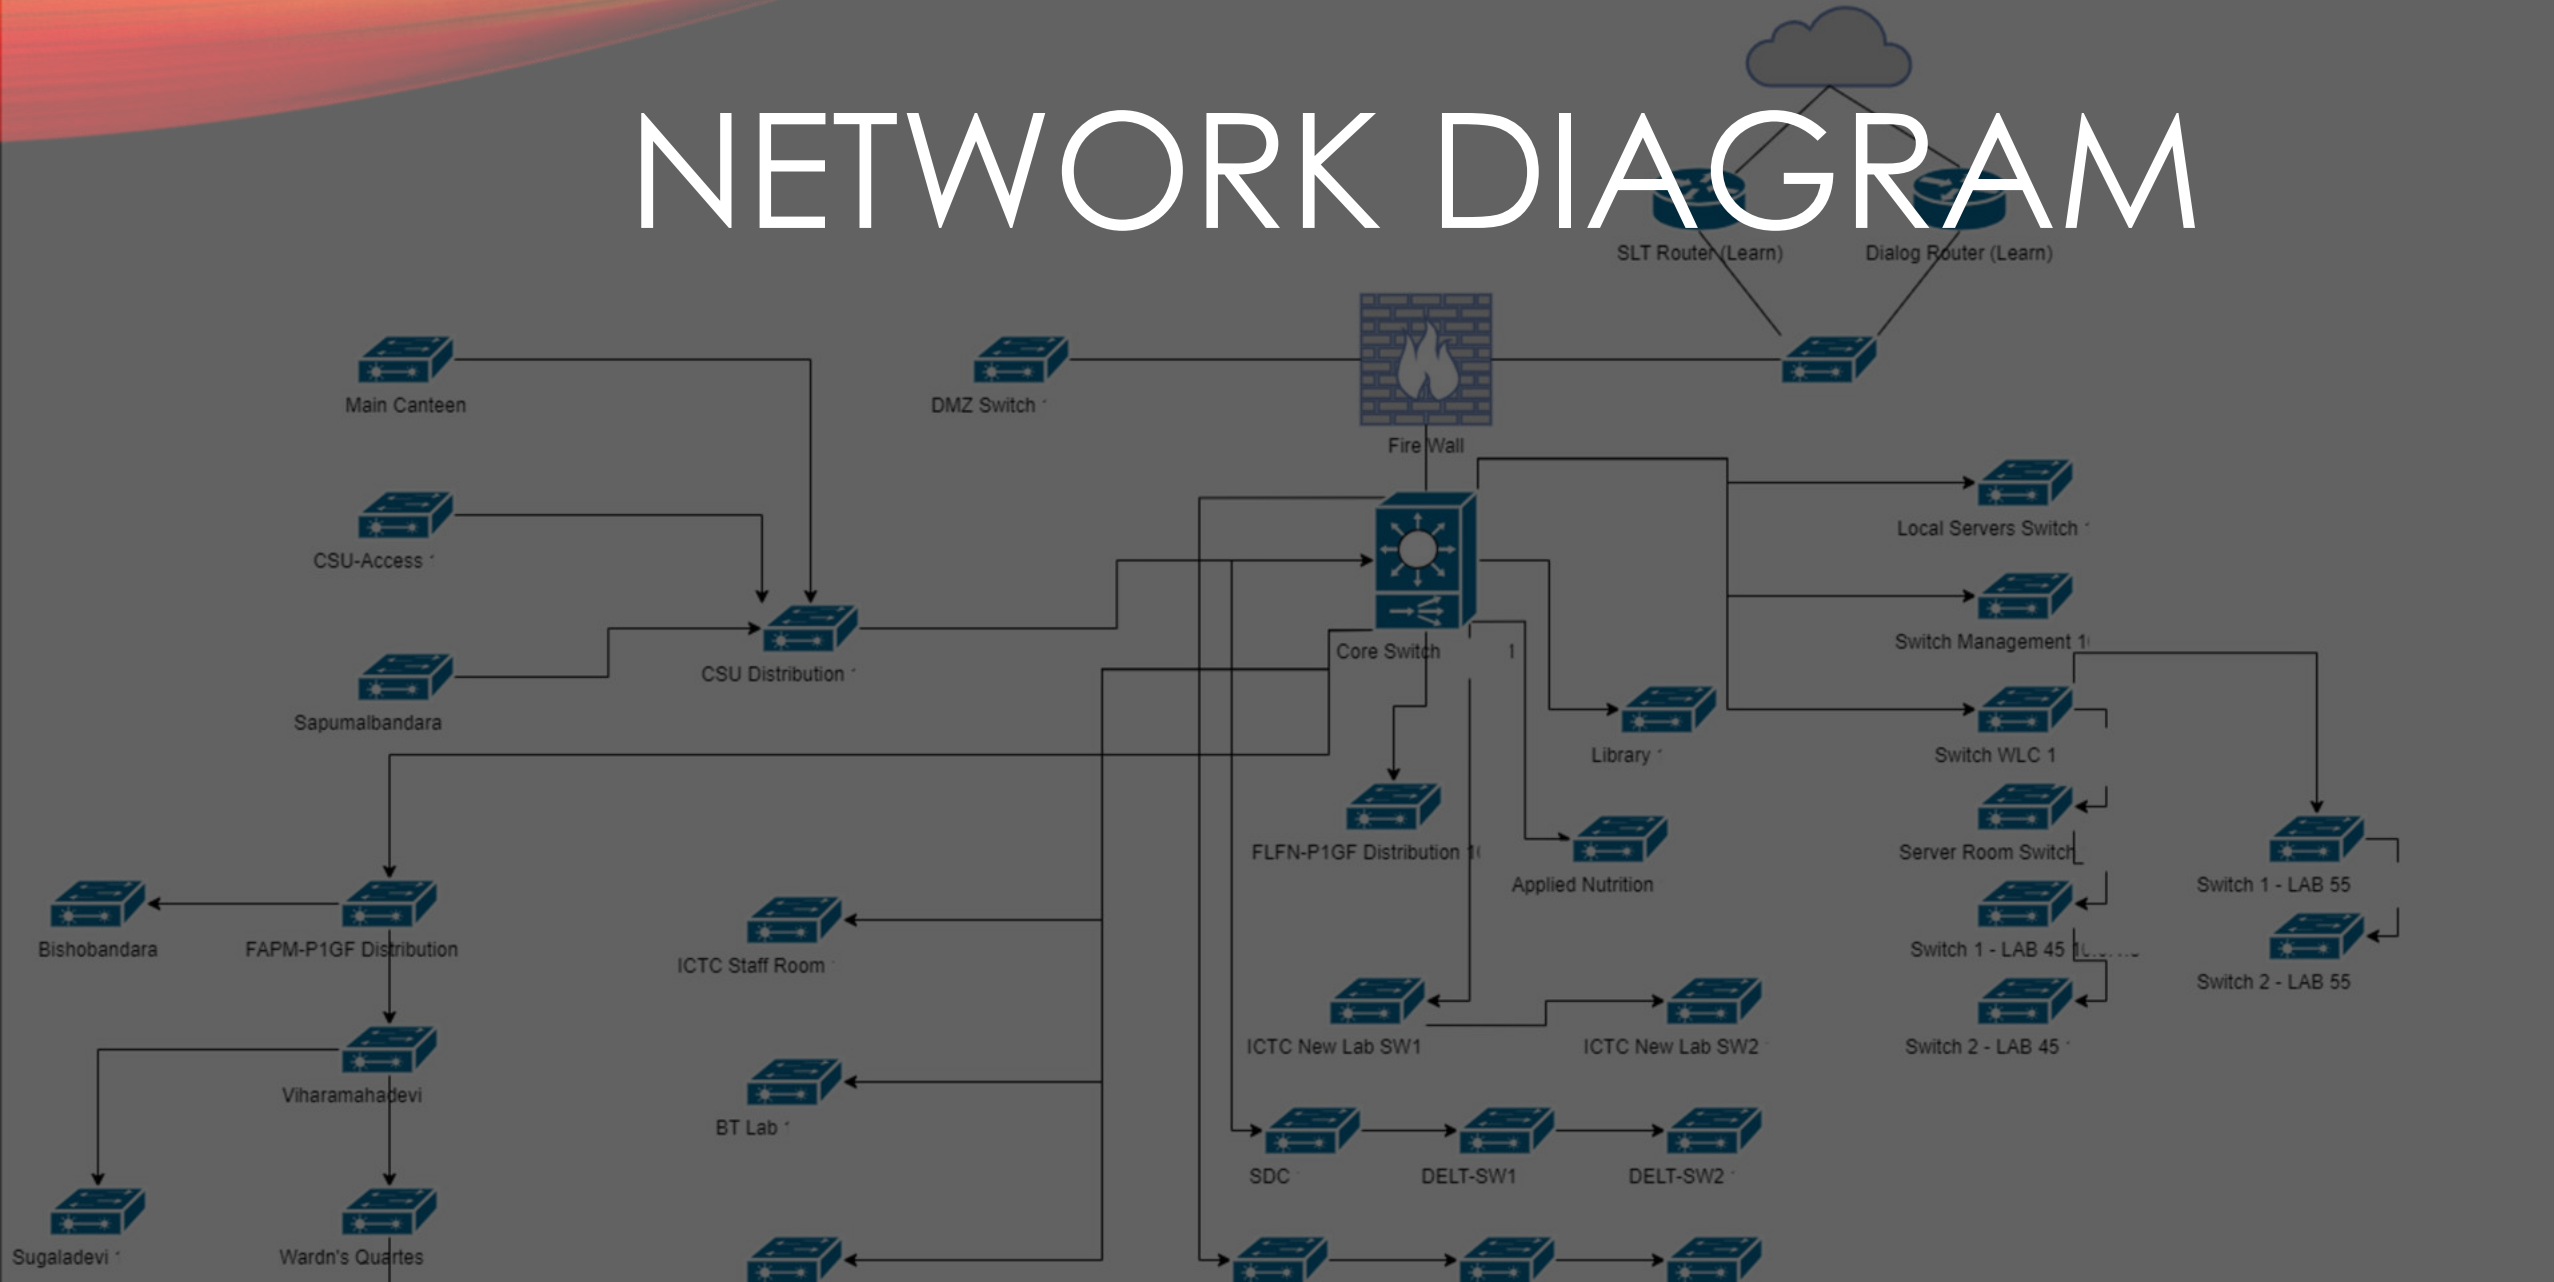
NETWORK DIAGRAM

SLT Router (Learn)

Dialog Router (Learn)

Main Canteen

DMZ Switch

Fire Wall

CSU-Access

Local Servers Switch

Core Switch

Switch Management 1

CSU Distribution

Sapumalbandara

Library

Switch WLC 1

FLFN-P1GF Distribution

Applied Nutrition

Server Room Switch

Switch 1 - LAB 55

Bishobandara

FAPM-P1GF Distribution

ICTC Staff Room

Switch 1 - LAB 45

Switch 2 - LAB 55

ICTC New Lab SW1

ICTC New Lab SW2

Switch 2 - LAB 45

Viharamahadevi

BT Lab

SDC

DELT-SW1

DELT-SW2

Sugaladevi

Wardn's Quartes